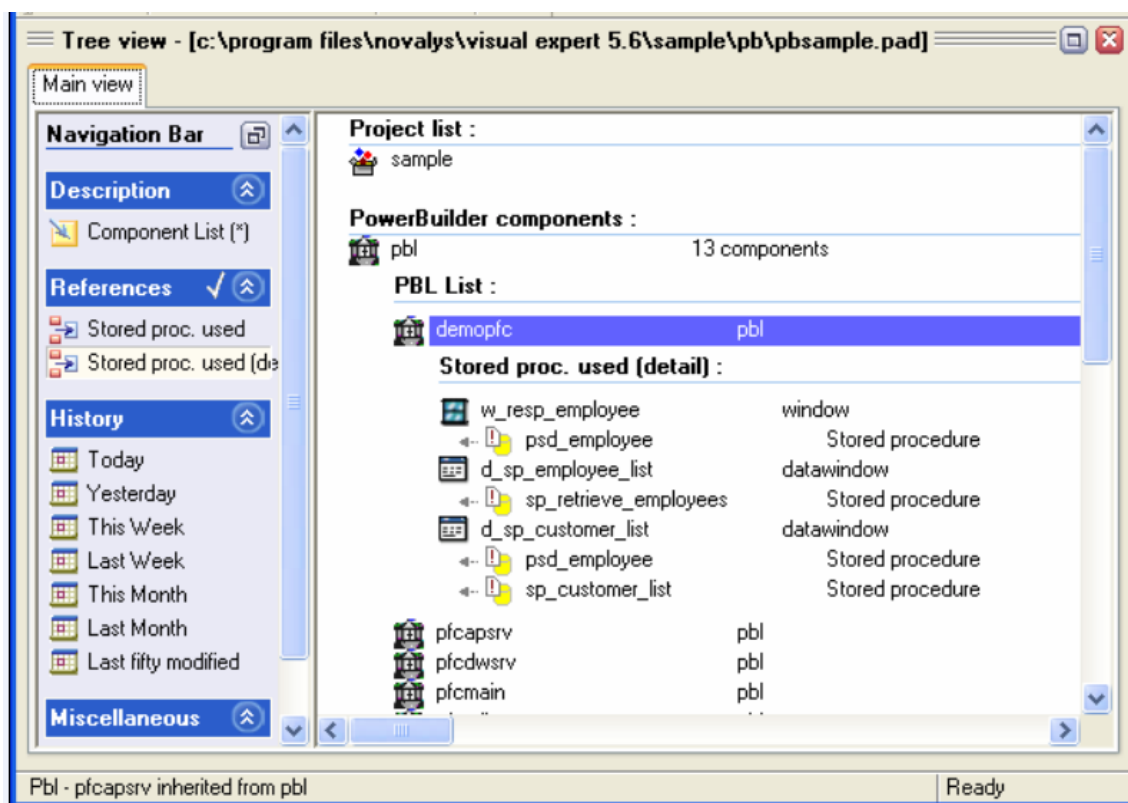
Tree view - [c:\program files\novalys\visual expert 5.6\sample\pb\pbsample.pad]

Main view

Navigation Bar

Description

Component List (*)

References ✓

Stored proc. used

Stored proc. used (de

History

Today

Yesterday

This Week

Last Week

This Month

Last Month

Last fifty modified

Miscellaneous

Project list :

sample

PowerBuilder components :

pbl 13 components

PBL List :

demopfc pbl

Stored proc. used (detail) :

w_resp_employee window

psd_employee Stored procedure

d_sp_employee_list datawindow

sp_retrieve_employees Stored procedure

d_sp_customer_list datawindow

psd_employee Stored procedure

sp_customer_list Stored procedure

pfcapsrv pbl

pfcdwsrv pbl

pfcmain pbl

Pbl - pfcapsrv inherited from pbl

Ready